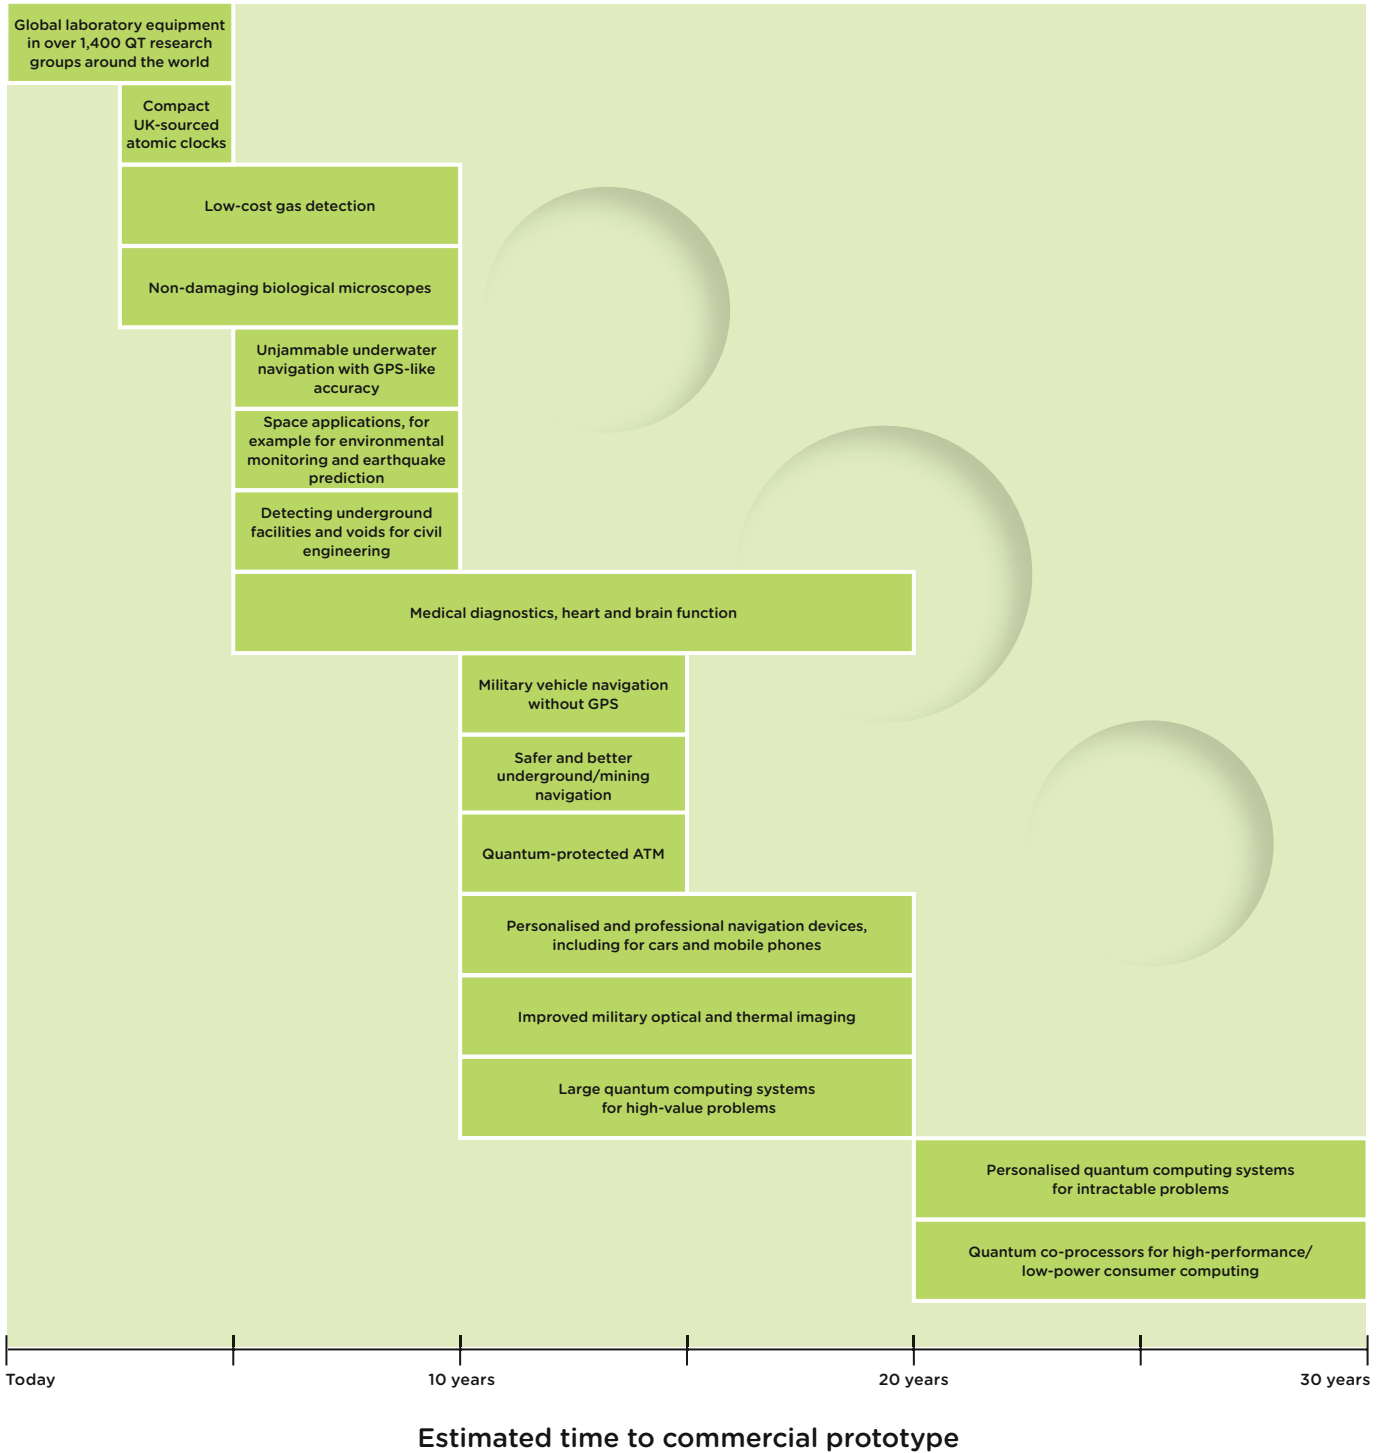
Global laboratory equipment in over 1,400 QT research groups around the world

Compact UK-sourced atomic clocks

Low-cost gas detection

Non-damaging biological microscopes

Unjammable underwater navigation with GPS-like accuracy

Space applications, for example for environmental monitoring and earthquake prediction

Detecting underground facilities and voids for civil engineering

Medical diagnostics, heart and brain function

Military vehicle navigation without GPS

Safer and better underground/mining navigation

Quantum-protected ATM

Personalised and professional navigation devices, including for cars and mobile phones

Improved military optical and thermal imaging

Large quantum computing systems for high-value problems

Personalised quantum computing systems for intractable problems

Quantum co-processors for high-performance/ low-power consumer computing

Today

10 years

20 years

30 years

Estimated time to commercial prototype